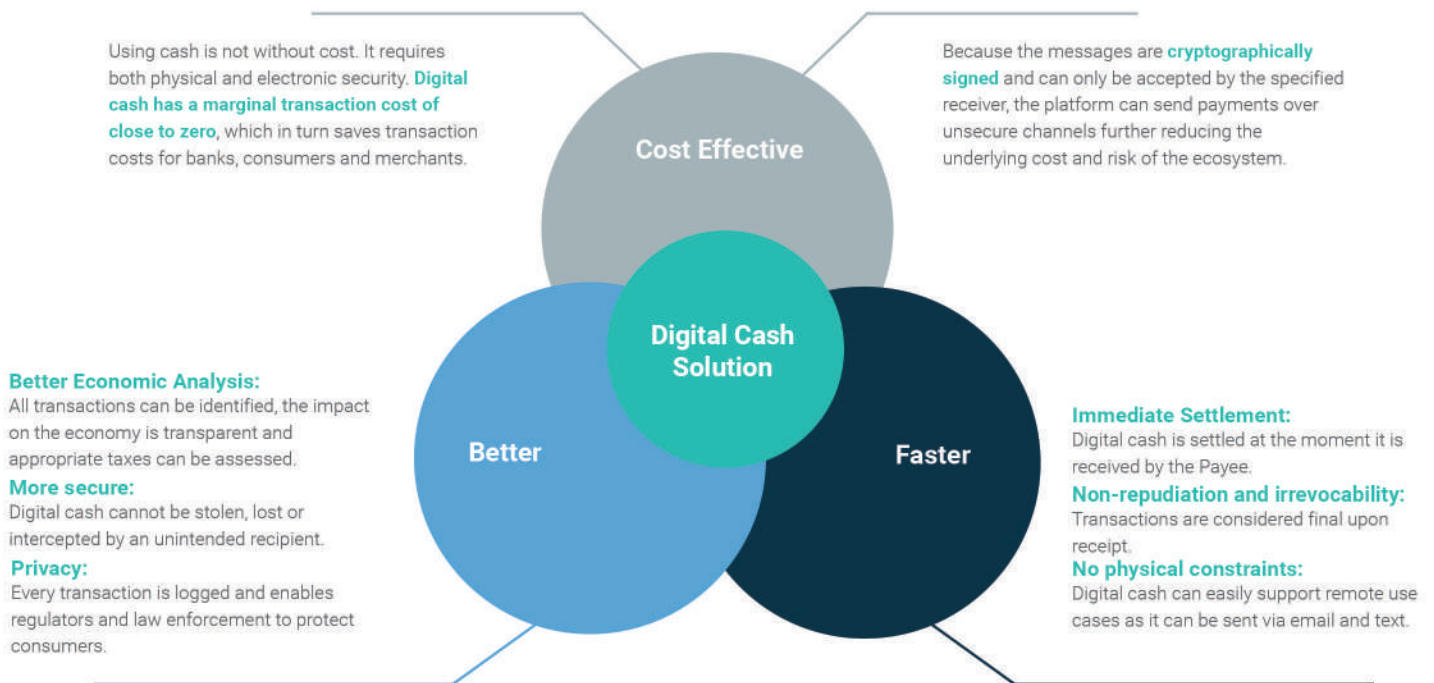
Using cash is not without cost. It requires both physical and electronic security. Digital cash has a marginal transaction cost of close to zero, which in turn saves transaction costs for banks, consumers and merchants.

Because the messages are cryptographically signed and can only be accepted by the specified receiver, the platform can send payments over unsecure channels further reducing the underlying cost and risk of the ecosystem.

Cost Effective

Digital Cash Solution

Better

Faster

Better Economic Analysis:
All transactions can be identified, the impact on the economy is transparent and appropriate taxes can be assessed.

More secure:
Digital cash cannot be stolen, lost or intercepted by an unintended recipient.

Privacy:
Every transaction is logged and enables regulators and law enforcement to protect consumers.

Immediate Settlement:
Digital cash is settled at the moment it is received by the Payee.

Non-repudiation and irrevocability:
Transactions are considered final upon receipt.

No physical constraints:
Digital cash can easily support remote use cases as it can be sent via email and text.